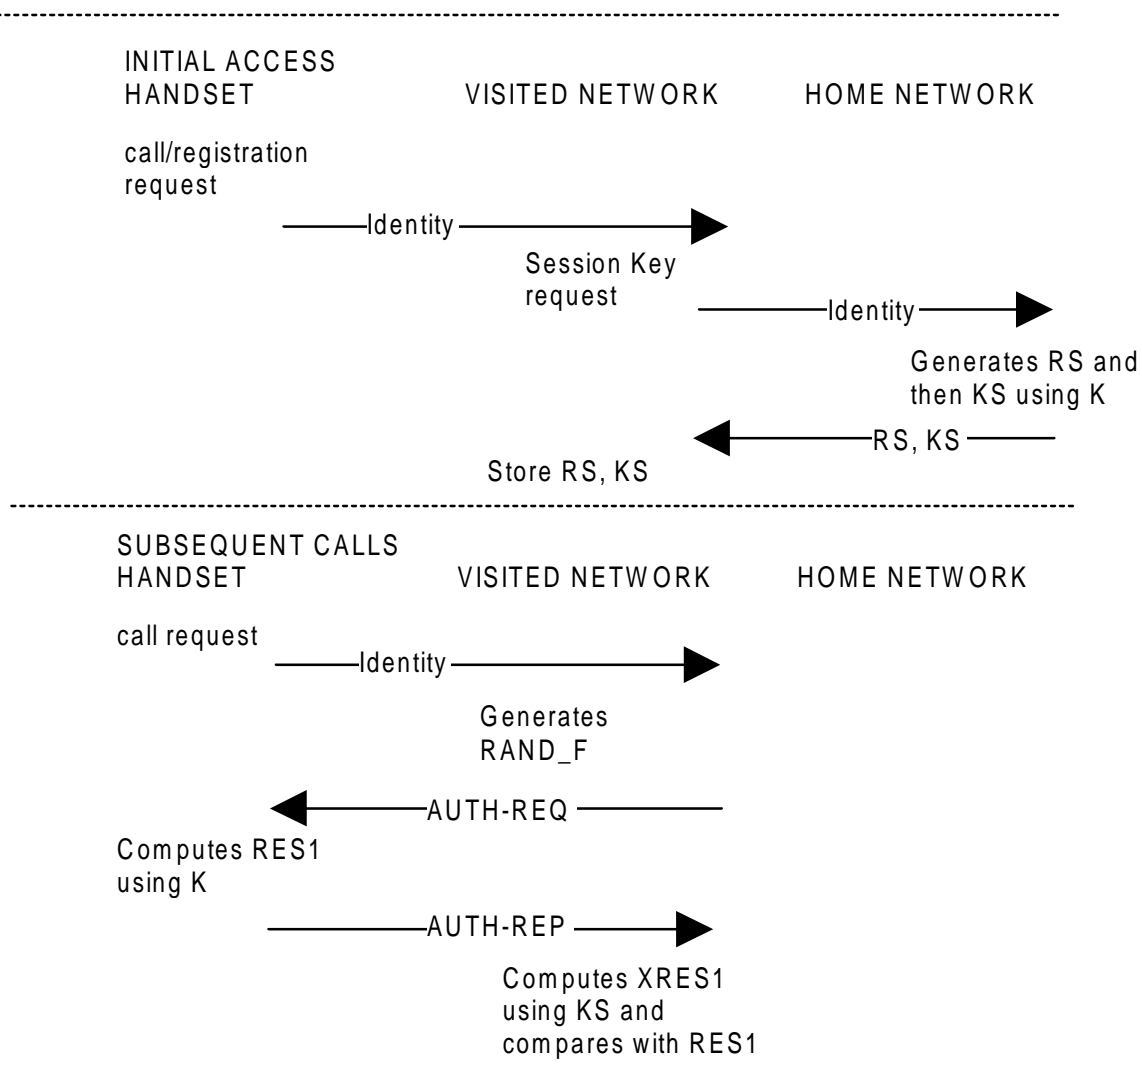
INITIAL ACCESS
HANDSET VISITED NETWORK HOME NETWORK

call/registration request

Identity

Session Key request

Identity

Generates RS and then KS using K

RS, KS

Store RS, KS

SUBSEQUENT CALLS
HANDSET VISITED NETWORK HOME NETWORK

call request

Identity

Generates RAND_F

AUTH-REQ

Computes RES1 using K

AUTH-REP

Computes XRES1 using KS and compares with RES1